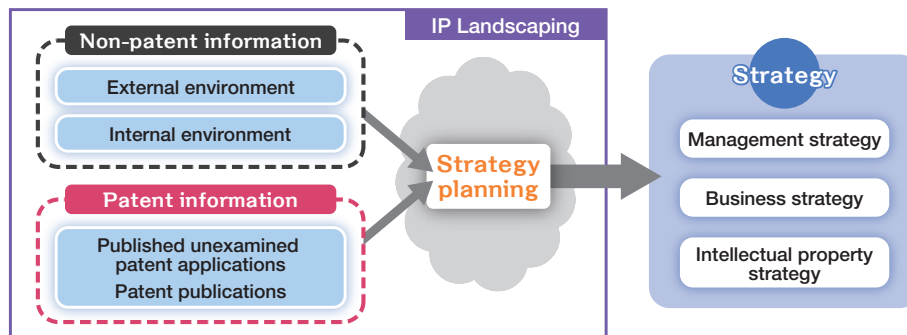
IP Landscaping

Non-patent information

External environment

Internal environment

Patent information

Published unexamined patent applications

Patent publications

Strategy planning

Strategy

Management strategy

Business strategy

Intellectual property strategy